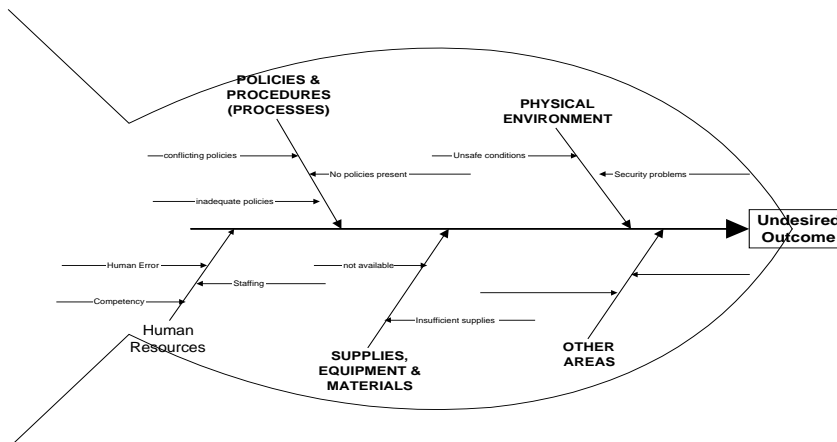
POLICIES & PROCEDURES (PROCESSES)

PHYSICAL ENVIRONMENT

conflicting policies

No policies present

Unsafe conditions

Security problems

inadequate policies

Undesired Outcome

Human Error

not available

Staffing

Competency

Insufficient supplies

Human Resources

SUPPLIES, EQUIPMENT & MATERIALS

OTHER AREAS